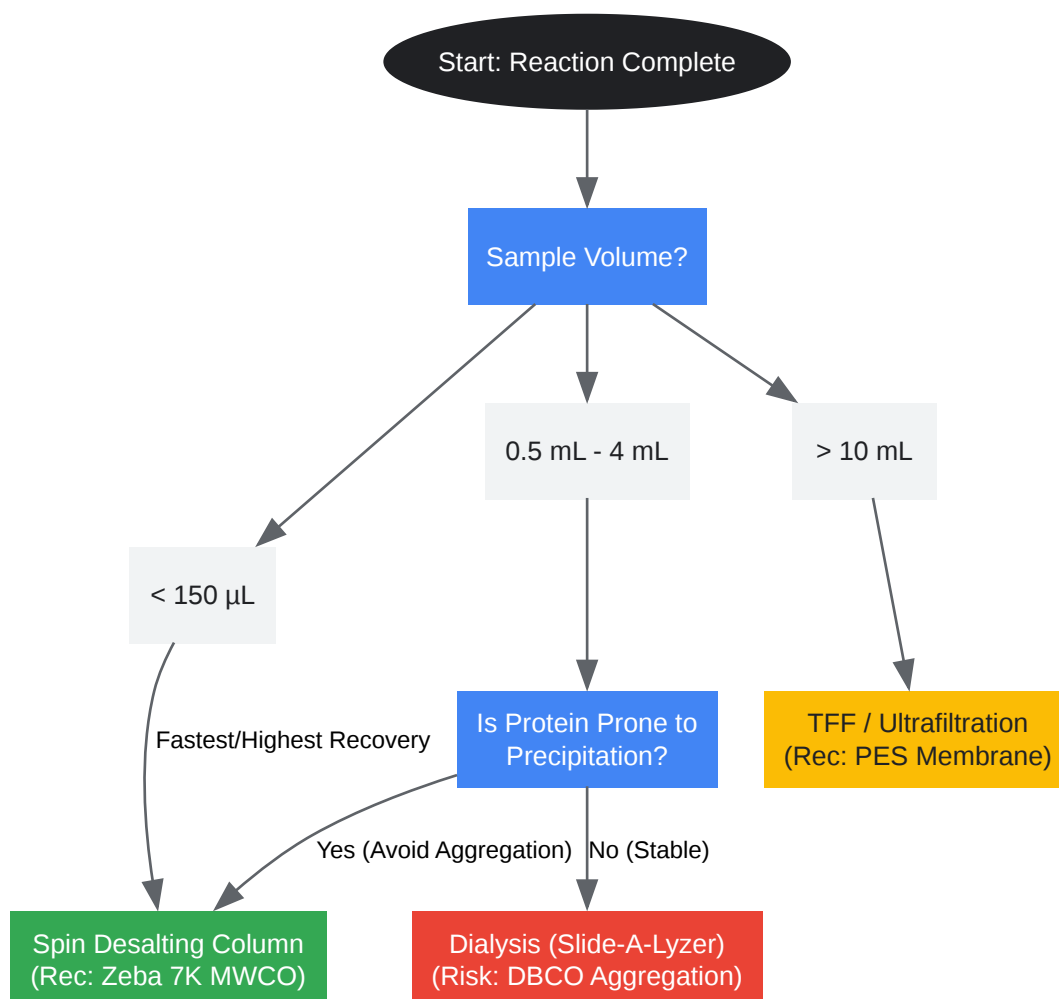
Start: Reaction Complete

Sample Volume?

< 150 µL

0.5 mL - 4 mL

> 10 mL

Fastest/Highest Recovery

Is Protein Prone to Precipitation?

TFF / Ultrafiltration
(Rec: PES Membrane)

Yes (Avoid Aggregation)

No (Stable)

Spin Desalting Column
(Rec: Zeba 7K MWCO)

Dialysis (Slide-A-Lyzer)
(Risk: DBCO Aggregation)